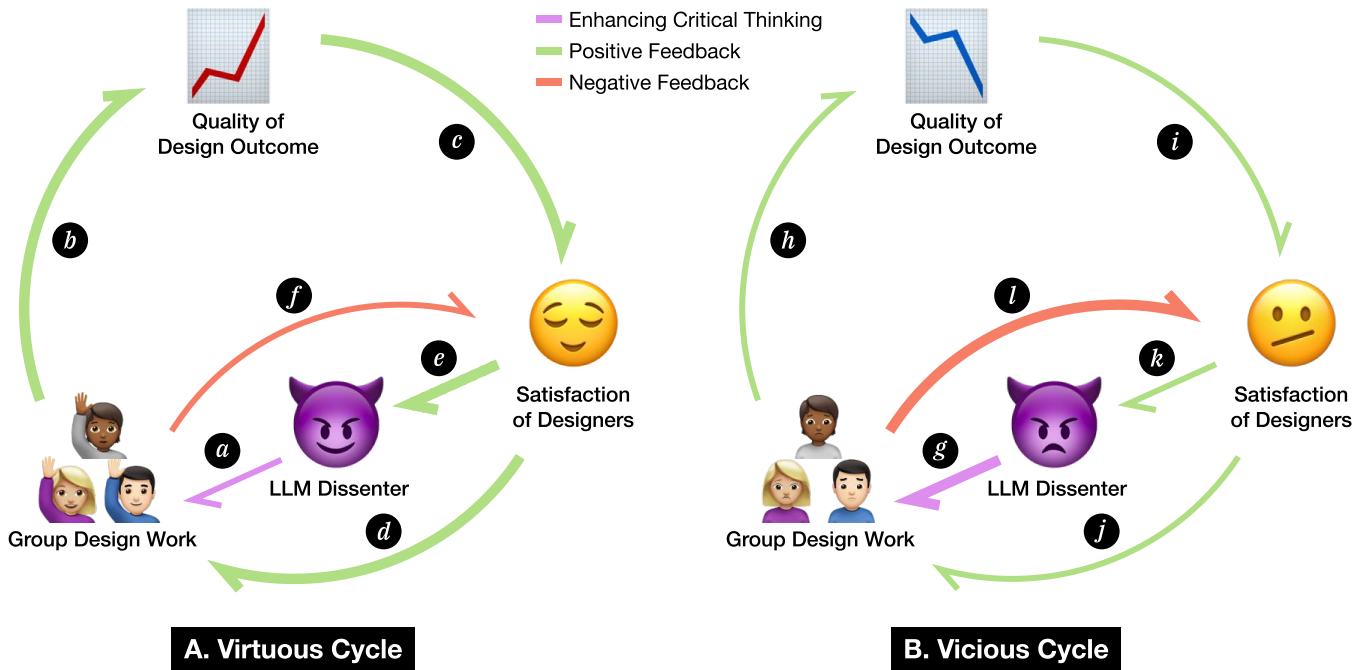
Enhancing Critical Thinking
Positive Feedback
Negative Feedback

Quality of Design Outcome

c

b

f

e

Satisfaction of Designers

a

LLM Dissenter

Group Design Work

d

A. Virtuous Cycle

Quality of Design Outcome

i

h

l

k

Satisfaction of Designers

g

LLM Dissenter

Group Design Work

j

B. Vicious Cycle